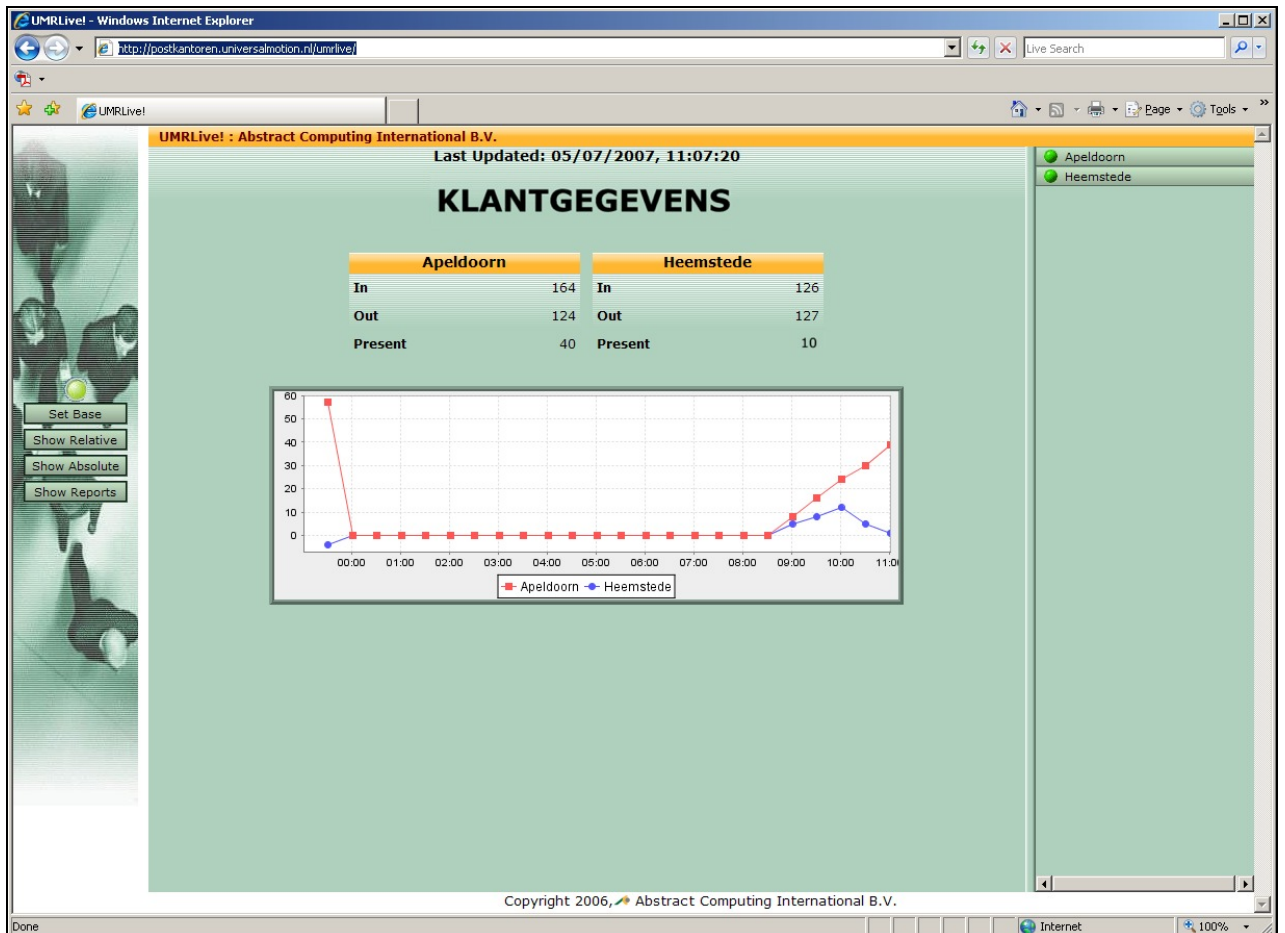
UMRLive! - Windows Internet Explorer

http://postkantoren.universalmotion.nl/umrlive/

Live Search

UMRLive!

Page ▾ Tools ▾

UMRLive! : Abstract Computing International B.V.

Last Updated: 05/07/2007, 11:07:20

KLANTGEGEVENS

| Apeldoorn | |
|---|---|
| In | 164 |
| Out | 124 |
| Present | 40 |

| Heemstede | |
|---|---|
| In | 126 |
| Out | 127 |
| Present | 10 |

60
50
40
30
20
10
0
00:00 01:00 02:00 03:00 04:00 05:00 06:00 07:00 08:00 09:00 10:00 11:0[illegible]

Apeldoorn Heemstede

Set Base
Show Relative
Show Absolute
Show Reports

Apeldoorn
Heemstede

Copyright 2006, Abstract Computing International B.V.

Done

Internet

100%